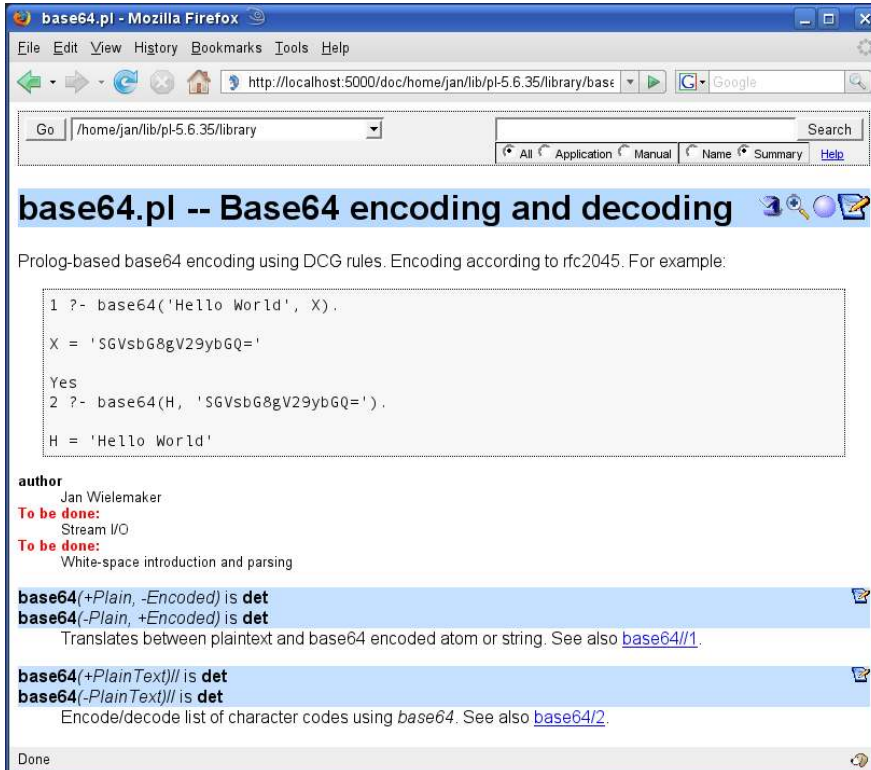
base64.pl - Mozilla Firefox

File Edit View History Bookmarks Tools Help

http://localhost:5000/doc/home/jan/lib/pl-5.6.35/library/base

Google

Go /home/jan/lib/pl-5.6.35/library

Search

All Application Manual Name Summary Help

base64.pl -- Base64 encoding and decoding

Prolog-based base64 encoding using DCG rules. Encoding according to rfc2045. For example:

1 ?- base64('Hello World', X).

X = 'SGVsbG8gV29ybGQ='

Yes
2 ?- base64(H, 'SGVsbG8gV29ybGQ=').

H = 'Hello World'

author
Jan Wielemaker
To be done:
Stream I/O
To be done:
White-space introduction and parsing

base64(+Plain, -Encoded) is det
base64(-Plain, +Encoded) is det
Translates between plaintext and base64 encoded atom or string. See also base64//1.

base64(+PlainText)// is det
base64(-PlainText)// is det
Encode/decode list of character codes using base64. See also base64/2.

Done